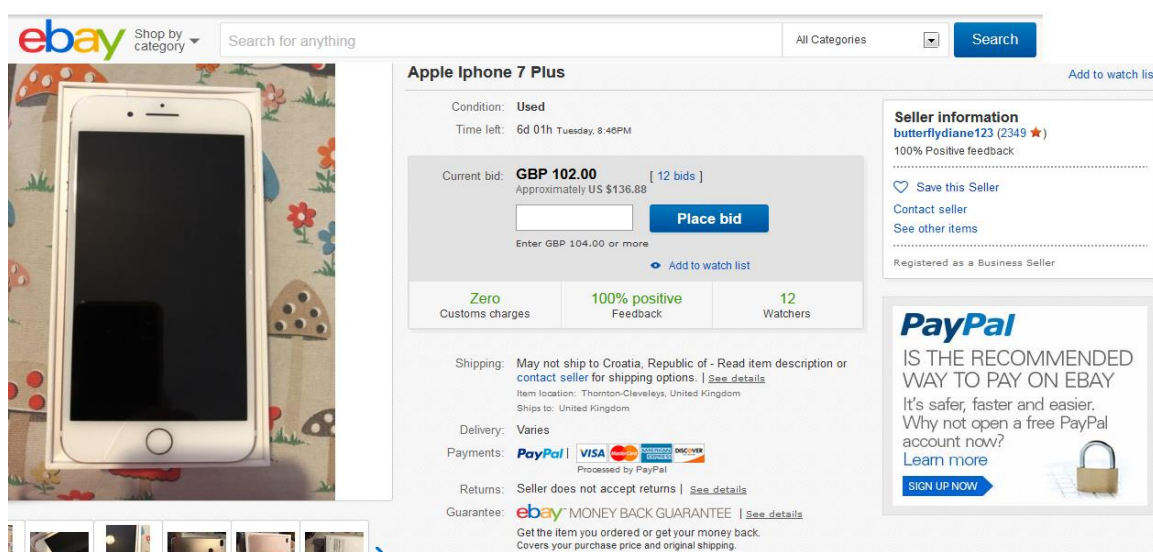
ebay Shop by category

Search for anything

All Categories

Search

Apple Iphone 7 Plus

Add to watch lis

Condition: Used

Time left: 6d 01h Tuesday, 8:46PM

Current bid: GBP 102.00 [ 12 bids ]

Approximately US $136.88

Place bid

Enter GBP 104.00 or more

Add to watch list

Zero
Customs charges

100% positive
Feedback

12
Watchers

Shipping: May not ship to Croatia, Republic of - Read item description or contact seller for shipping options. | See details

Item location: Thornton-Cleveleys, United Kingdom

Ships to: United Kingdom

Delivery: Varies

Payments: PayPal | VISA DISCOVER

Processed by PayPal

Returns: Seller does not accept returns | See details

Guarantee: ebay MONEY BACK GUARANTEE | See details

Get the item you ordered or get your money back.
Covers your purchase price and original shipping.

Seller information

butterflydiane123 (2349 ★)

100% Positive feedback

Save this Seller

Contact seller

See other items

Registered as a Business Seller

PayPal

IS THE RECOMMENDED WAY TO PAY ON EBAY

It's safer, faster and easier. Why not open a free PayPal account now?

Learn more

SIGN UP NOW